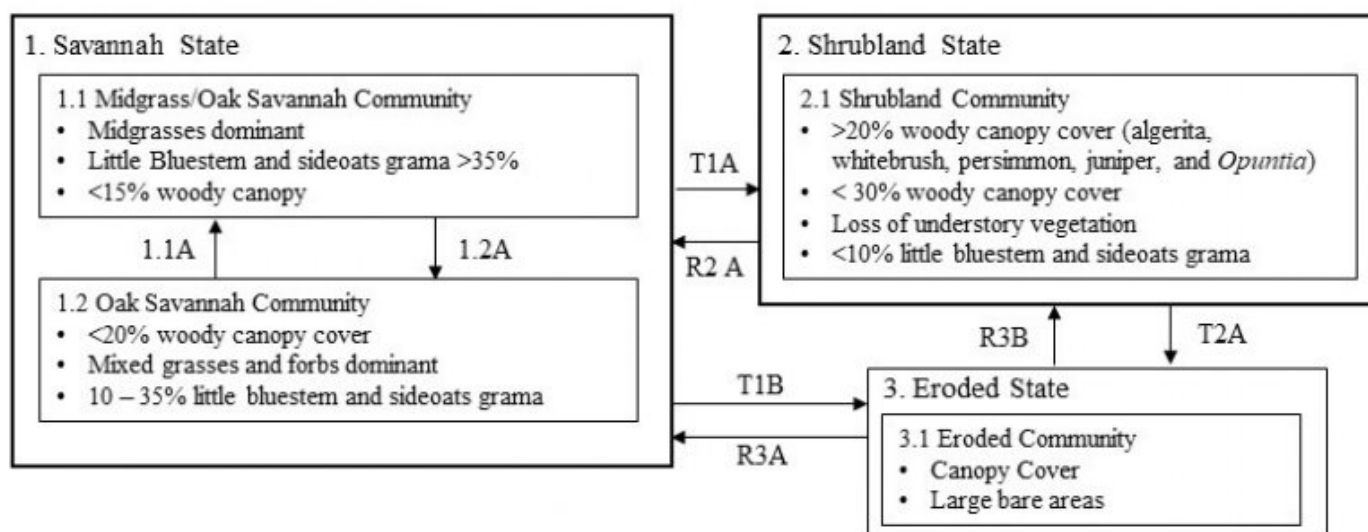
1. Savannah State

1.1 Midgrass/Oak Savannah Community
- Midgrasses dominant
- Little Bluestem and sideoats grama >35%
- <15% woody canopy

1.1A

1.2A

1.2 Oak Savannah Community
- <20% woody canopy cover
- Mixed grasses and forbs dominant
- 10 – 35% little bluestem and sideoats grama

T1A

R2 A

2. Shrubland State

2.1 Shrubland Community
- >20% woody canopy cover (algerita, whitebrush, persimmon, juniper, and *Opuntia*)
- < 30% woody canopy cover
- Loss of understory vegetation
- <10% little bluestem and sideoats grama

R3B

T2A

T1B

R3A

3. Eroded State

3.1 Eroded Community
- Canopy Cover
- Large bare areas